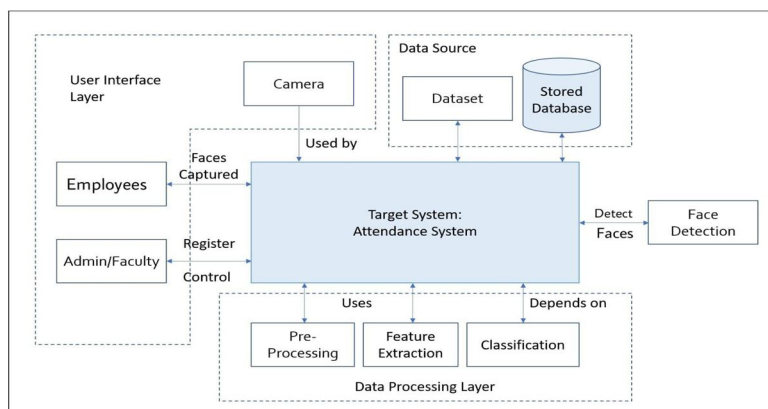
User Interface Layer

Camera

Data Source

Dataset

Stored Database

Used by

Faces Captured

Employees

Target System: Attendance System

Detect Faces

Face Detection

Admin/Faculty

Register

Control

Uses

Depends on

Pre-Processing

Feature Extraction

Classification

Data Processing Layer